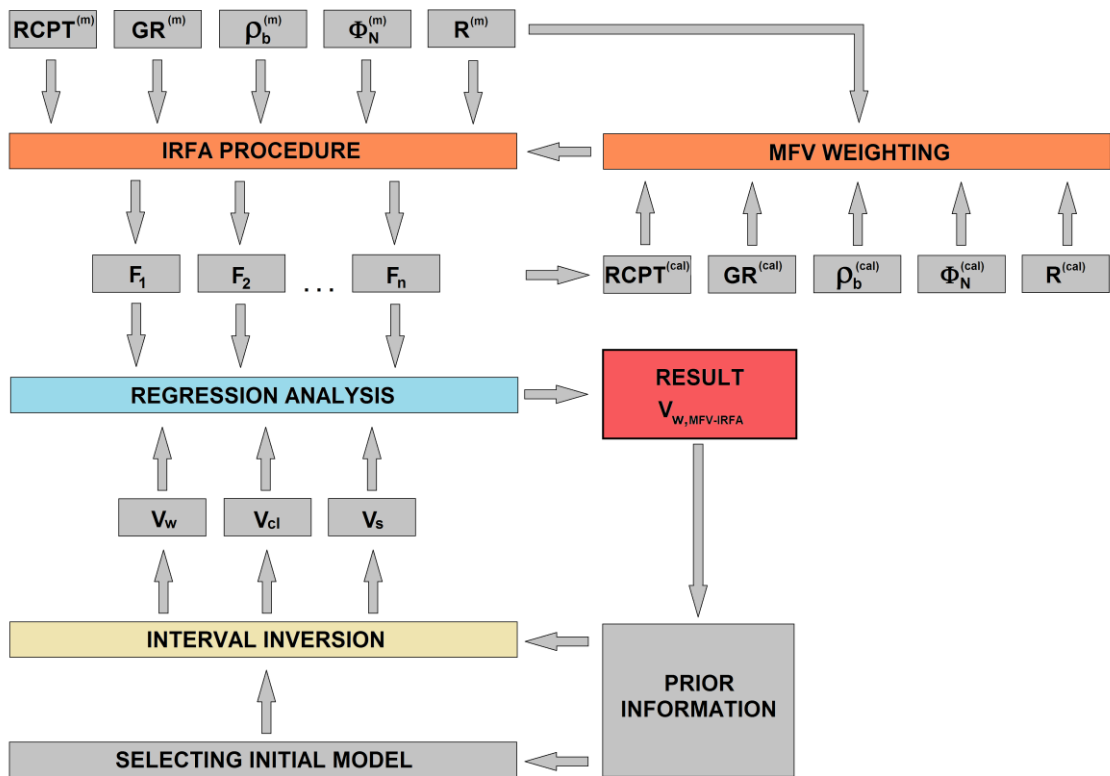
RCPT$^{(m)}$ GR$^{(m)}$ $\rho_b^{(m)}$ $\Phi_N^{(m)}$ R$^{(m)}$

IRFA PROCEDURE

MFV WEIGHTING

$F_1$ $F_2$ . . . $F_n$

RCPT$^{(cal)}$ GR$^{(cal)}$ $\rho_b^{(cal)}$ $\Phi_N^{(cal)}$ R$^{(cal)}$

REGRESSION ANALYSIS

RESULT
$V_{w,MFV-IRFA}$

$V_w$ $V_{cl}$ $V_s$

INTERVAL INVERSION

PRIOR INFORMATION

SELECTING INITIAL MODEL